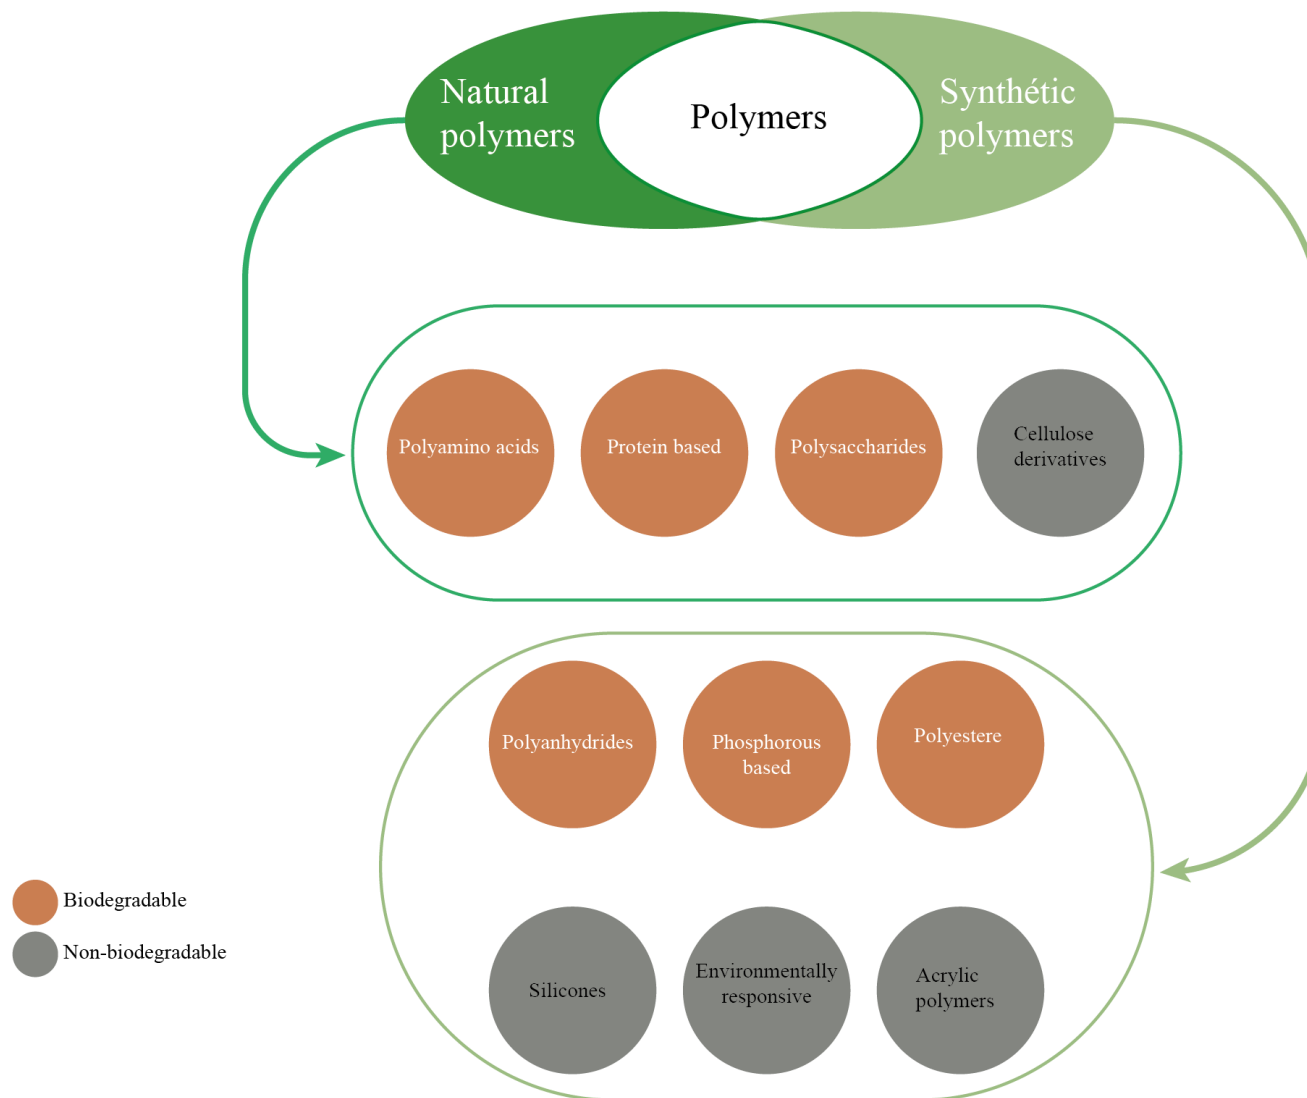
Natural polymers

Polymers

Synthétic polymers

Polyamino acids

Protein based

Polysaccharides

Cellulose derivatives

Polyanhydrides

Phosphorous based

Polyestere

Silicones

Environmentally responsive

Acrylic polymers

Biodegradable

Non-biodegradable